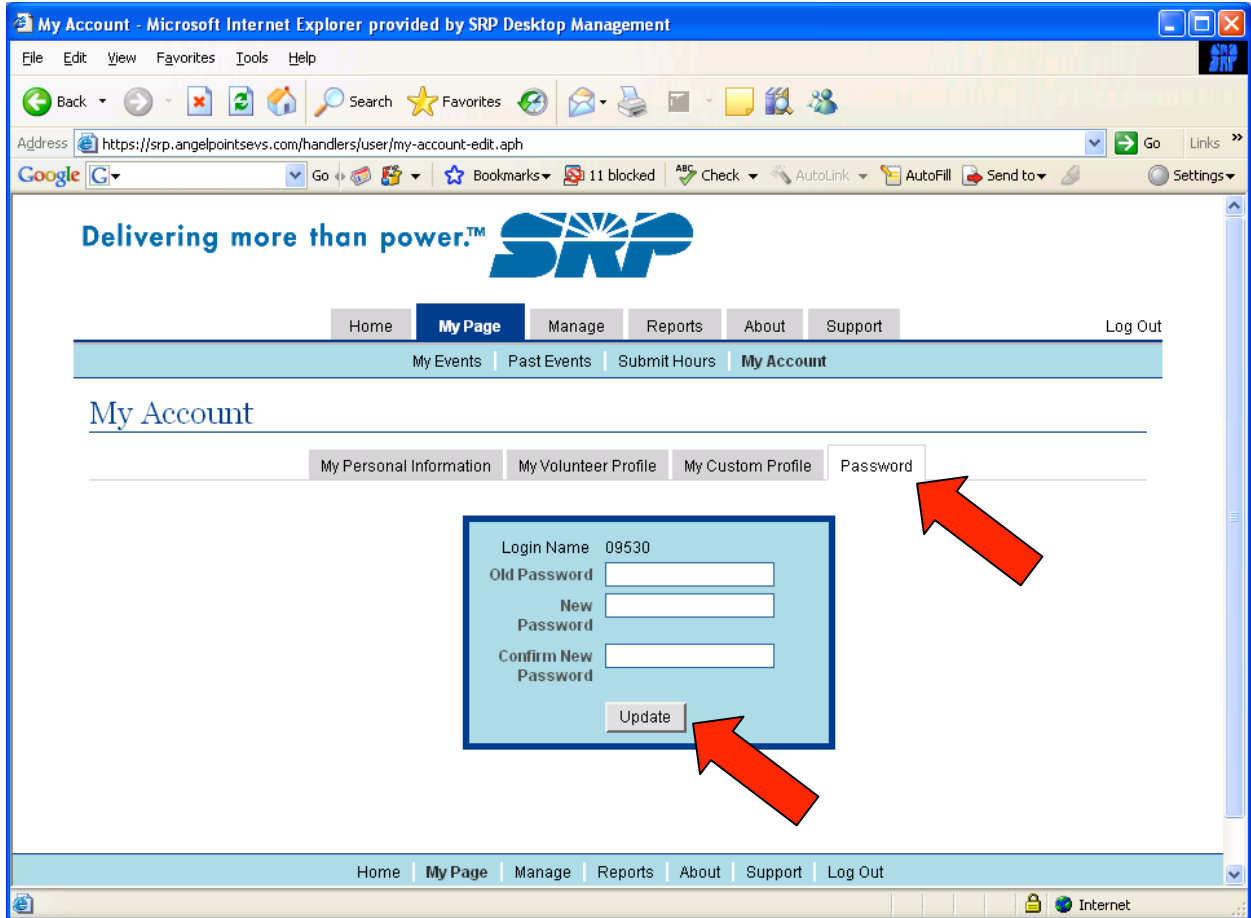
My Account - Microsoft Internet Explorer provided by SRP Desktop Management

File Edit View Favorites Tools Help

Back Search Favorites

Address https://srp.angelpointsevs.com/handlers/user/my-account-edit.aph Go Links

Google G Go Bookmarks 11 blocked Check AutoLink AutoFill Send to Settings

Delivering more than power.™ SRP

Home | My Page | Manage | Reports | About | Support | Log Out

My Events | Past Events | Submit Hours | My Account

My Account

My Personal Information | My Volunteer Profile | My Custom Profile | Password

Login Name 09530
Old Password
New Password
Confirm New Password
Update

Home | My Page | Manage | Reports | About | Support | Log Out

Internet